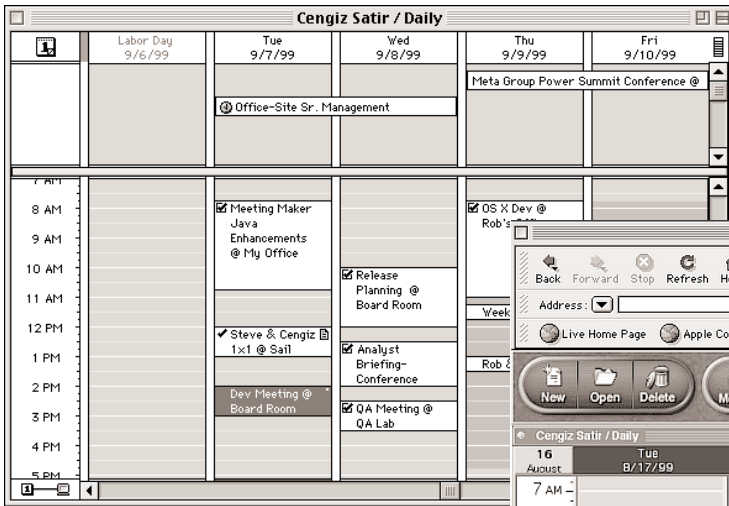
Cengiz Satir / Daily

| Labor Day 9/6/99 | Tue 9/7/99 | Wed 9/8/99 | Thu 9/9/99 | Fri 9/10/99 |
|---|---|---|---|---|

Meta Group Power Summit Conference @

Office-Site Sr. Management

7 AM
8 AM
9 AM
10 AM
11 AM
12 PM
1 PM
2 PM
3 PM
4 PM
5 PM

Meeting Maker Java Enhancements @ My Office

Steve & Cengiz 1x1 @ Sail

Dev Meeting @ Board Room

Release Planning @ Board Room

Analyst Briefing-Conference

QA Meeting @ QA Lab

OS X Dev @ Rob's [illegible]

Week

Rob &

Back Forward Stop Refresh H

Address:

Live Home Page Apple Co

New Open Delete M

Cengiz Satir / Daily

16 August

Tue 8/17/99

7 AM